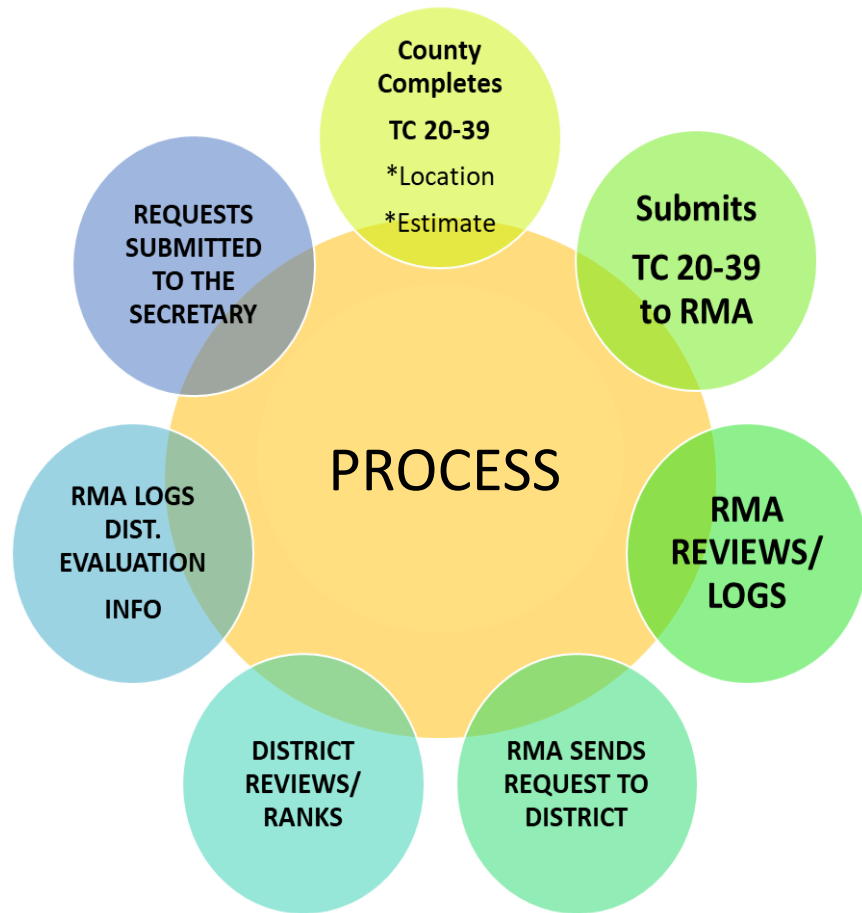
County Completes
TC 20-39
*Location
*Estimate

Submits
TC 20-39 to RMA

RMA REVIEWS/ LOGS

RMA SENDS REQUEST TO DISTRICT

DISTRICT REVIEWS/ RANKS

RMA LOGS DIST. EVALUATION
INFO

REQUESTS SUBMITTED TO THE SECRETARY

PROCESS